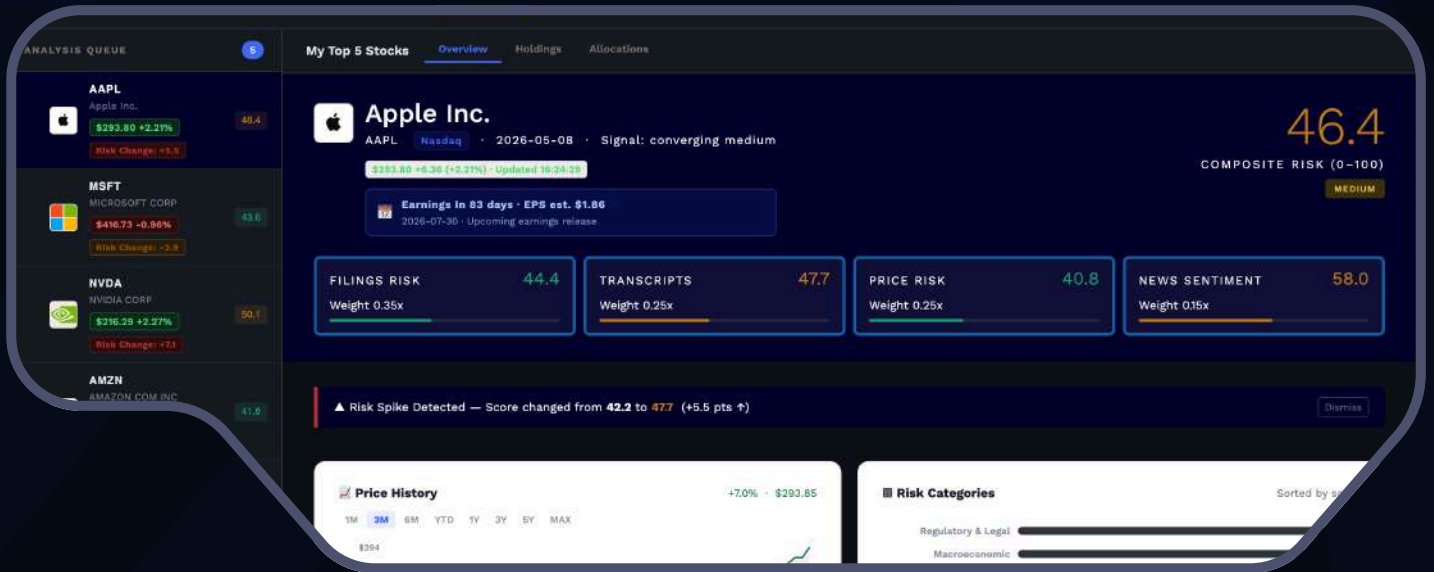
ANALYSIS QUEUE 5

AAPL
Apple Inc.
$293.80 +2.21%
Risk Change: +5.5
46.4

MSFT
MICROSOFT CORP
$416.73 -0.96%
Risk Change: -3.9
43.6

NVDA
NVIDIA CORP
$216.29 +2.27%
Risk Change: +7.1
50.1

AMZN
AMAZON COM INC
41.6

My Top 5 Stocks Overview Holdings Allocations

Apple Inc.
AAPL Nasdaq · 2026-05-08 · Signal: converging medium
$293.80 +6.36 (+2.21%) · Updated 16:24:29

Earnings in 83 days · EPS est. $1.86
2026-07-30 · Upcoming earnings release

46.4
COMPOSITE RISK (0–100)
MEDIUM

FILINGS RISK 44.4
Weight 0.35x

TRANSCRIPTS 47.7
Weight 0.25x

PRICE RISK 40.8
Weight 0.25x

NEWS SENTIMENT 58.0
Weight 0.15x

▲ Risk Spike Detected — Score changed from 42.2 to 47.7 (+5.5 pts ↑)
Dismiss

Price History
+7.0% · $293.85
1M 3M 6M YTD 1Y 3Y 5Y MAX
$294

Risk Categories
Sorted by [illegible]
Regulatory & Legal
Macroeconomic